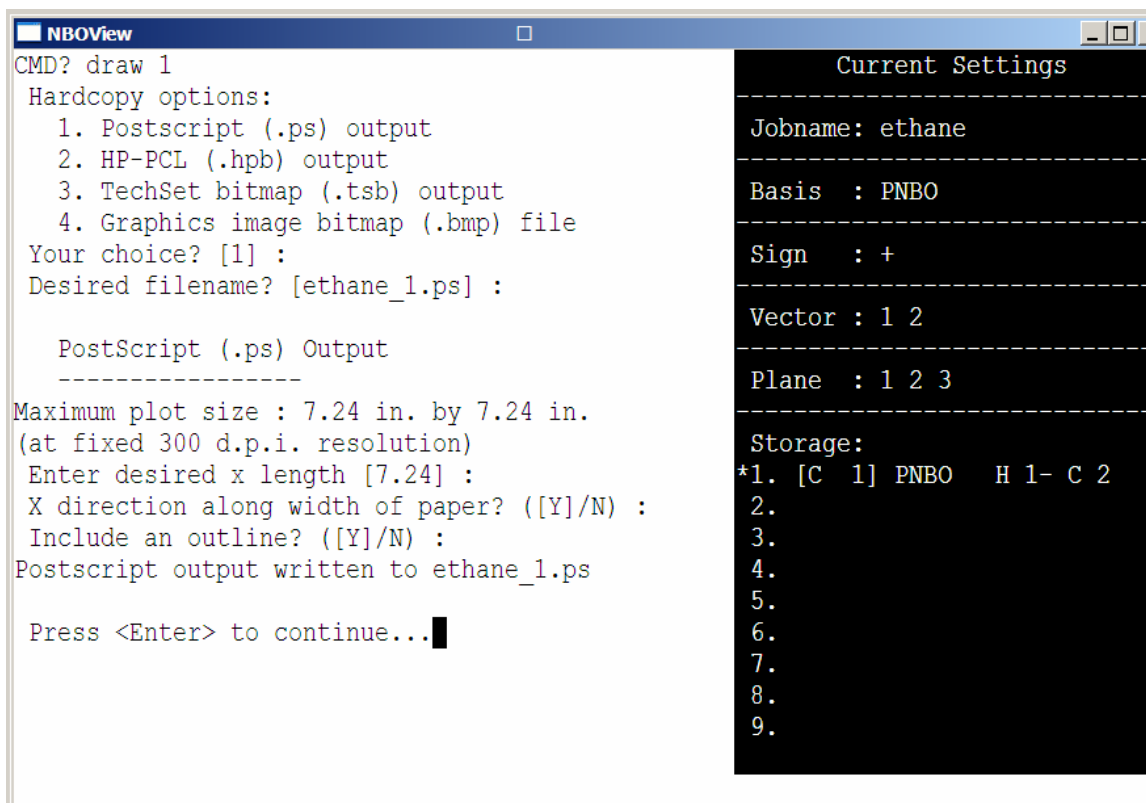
NBOView

CMD? draw 1
Hardcopy options:
1. Postscript (.ps) output
2. HP-PCL (.hpb) output
3. TechSet bitmap (.tsb) output
4. Graphics image bitmap (.bmp) file
Your choice? [1] :
Desired filename? [ethane_1.ps] :

PostScript (.ps) Output
-----------------
Maximum plot size : 7.24 in. by 7.24 in.
(at fixed 300 d.p.i. resolution)
Enter desired x length [7.24] :
X direction along width of paper? ([Y]/N) :
Include an outline? ([Y]/N) :
Postscript output written to ethane_1.ps

Press <Enter> to continue...

Current Settings

Jobname: ethane

Basis : PNBO

Sign : +

Vector : 1 2

Plane : 1 2 3

Storage:
*1. [C 1] PNBO H 1- C 2
2.
3.
4.
5.
6.
7.
8.
9.